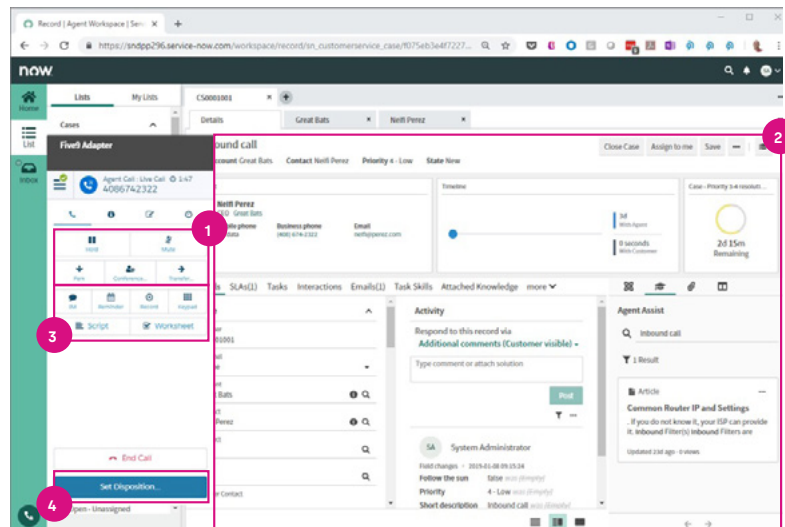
Record | Agent Workspace | Serv ×  +

https://sndpp296.service-now.com/workspace/record/sn_customerservice_case/f075eb3e4f7227...

now

Home

List

Inbox

Lists   My Lists

Cases

Five9 Adapter

Agent Call : Live Call 1:47
4086742322

Hold   Mute

Park   Conference...   Transfer...

Dial   Reminder   Record   Keypad

Script   Worksheet

End Call

Set Disposition...

Open - Unassigned

CS0001001 ×

Details   Great Bats ×   Neifi Perez ×

Inbound call
Account Great Bats   Contact Neifi Perez   Priority 4 - Low   State New

Close Case   Assign to me   Save

Neifi Perez
Great Bats
Mobile phone   Business phone   Email
(408) 674-2322   neifi@perez.com

Timeline

3d
With Agent

0 seconds
With Customer

Case - Priority 3-4 resoluti...

2d 15m
Remaining

SLAs(1)   Tasks   Interactions   Emails(1)   Task Skills   Attached Knowledge   more

Activity
Respond to this record via
Additional comments (Customer visible)
Type comment or attach solution
Post

SA   System Administrator
Field changes • 2019-01-08 09:15:24
Follow the sun   false was (Empty)
Priority   4 - Low was (Empty)
Short description   Inbound call was (Empty)

Agent Assist
Inbound call
1 Result
Article
Common Router IP and Settings
. If you do not know it, your ISP can provide it. Inbound Filter(s) Inbound Filters are
Updated 2 bd ago • 0 views

1
2
3
4